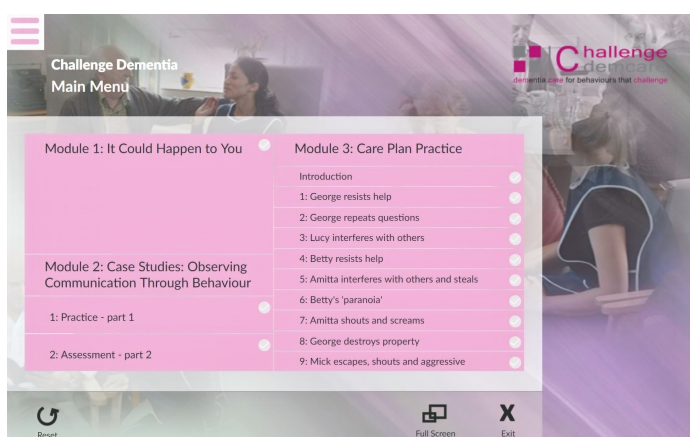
Challenge Dementia
Main Menu

Challenge dementia care for behaviours that challenge

Module 1: It Could Happen to You

Module 2: Case Studies: Observing Communication Through Behaviour

1: Practice - part 1

2: Assessment - part 2

Module 3: Care Plan Practice

Introduction

1: George resists help

2: George repeats questions

3: Lucy interferes with others

4: Betty resists help

5: Amitta interferes with others and steals

6: Betty's 'paranoia'

7: Amitta shouts and screams

8: George destroys property

9: Mick escapes, shouts and aggressive

Reset

Full Screen

X
Exit